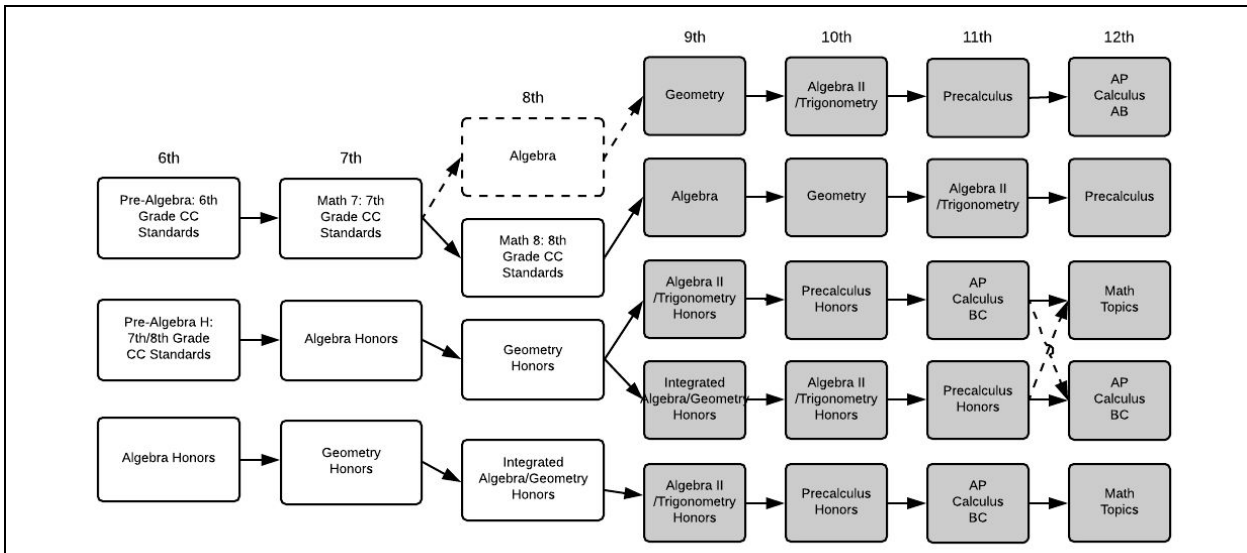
6th

7th

8th

9th

10th

11th

12th

Pre-Algebra: 6th Grade CC Standards

Math 7: 7th Grade CC Standards

Algebra

Math 8: 8th Grade CC Standards

Geometry

Algebra II /Trigonometry

Precalculus

AP Calculus AB

Algebra

Geometry

Algebra II /Trigonometry

Precalculus

Pre-Algebra H: 7th/8th Grade CC Standards

Algebra Honors

Geometry Honors

Algebra II /Trigonometry Honors

Precalculus Honors

AP Calculus BC

Math Topics

Integrated Algebra/Geometry Honors

Algebra II /Trigonometry Honors

Precalculus Honors

AP Calculus BC

Algebra Honors

Geometry Honors

Integrated Algebra/Geometry Honors

Algebra II /Trigonometry Honors

Precalculus Honors

AP Calculus BC

Math Topics